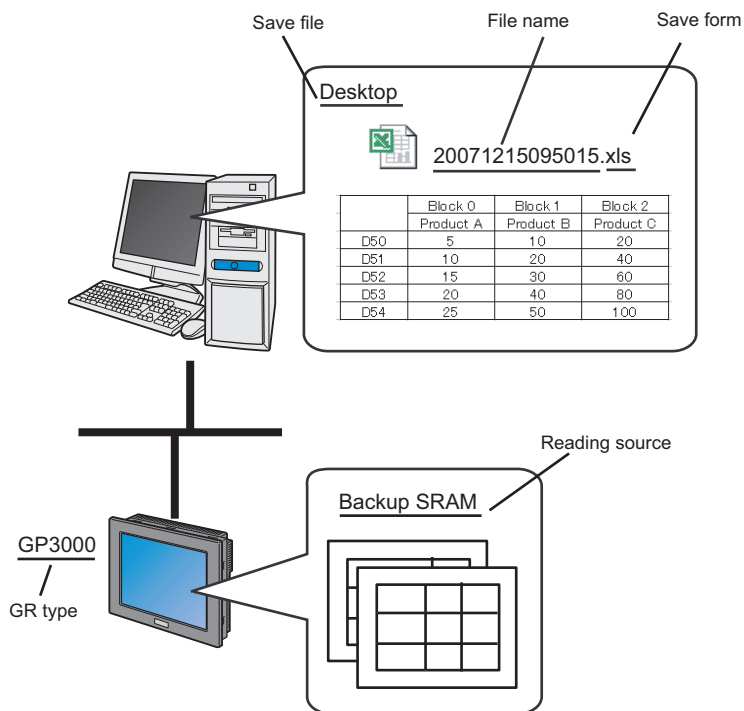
Save file

File name

Save form

Desktop

20071215095015.xls

| | Block 0 | Block 1 | Block 2 |
|---|---|---|---|
| | Product A | Product B | Product C |
| D50 | 5 | 10 | 20 |
| D51 | 10 | 20 | 40 |
| D52 | 15 | 30 | 60 |
| D53 | 20 | 40 | 80 |
| D54 | 25 | 50 | 100 |

Reading source

Backup SRAM

GP3000

GR type